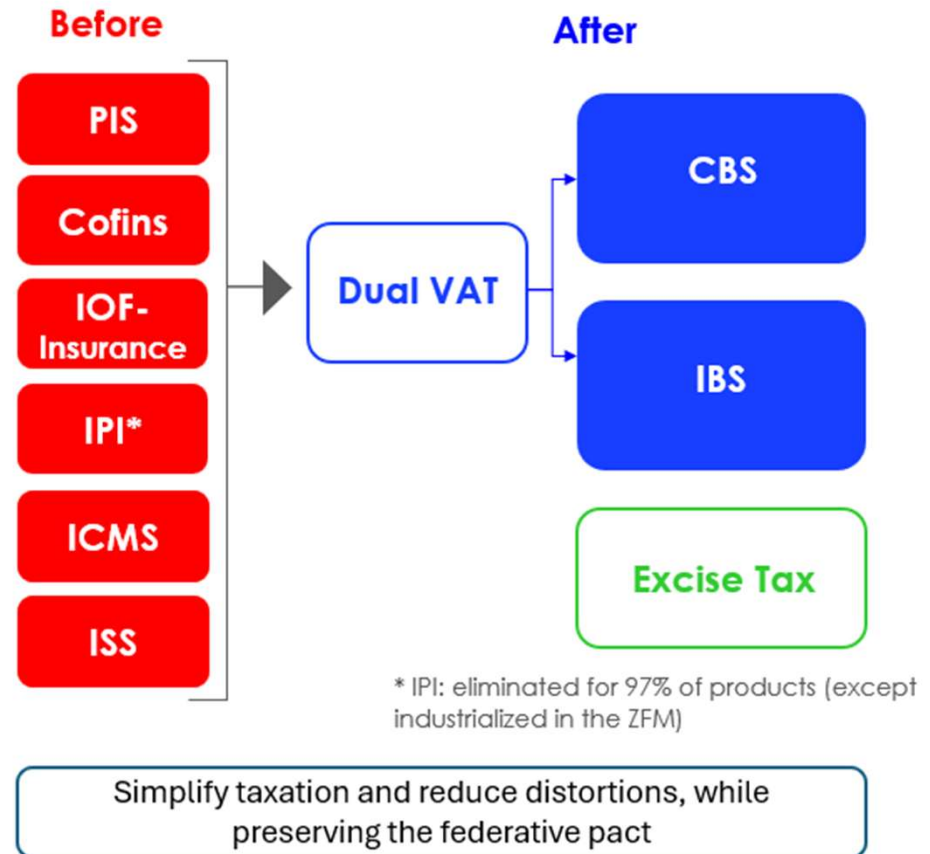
Before

PIS

Cofins

IOF-Insurance

IPI*

ICMS

ISS

After

Dual VAT

CBS

IBS

Excise Tax

* IPI: eliminated for 97% of products (except industrialized in the ZFM)

Simplify taxation and reduce distortions, while preserving the federative pact